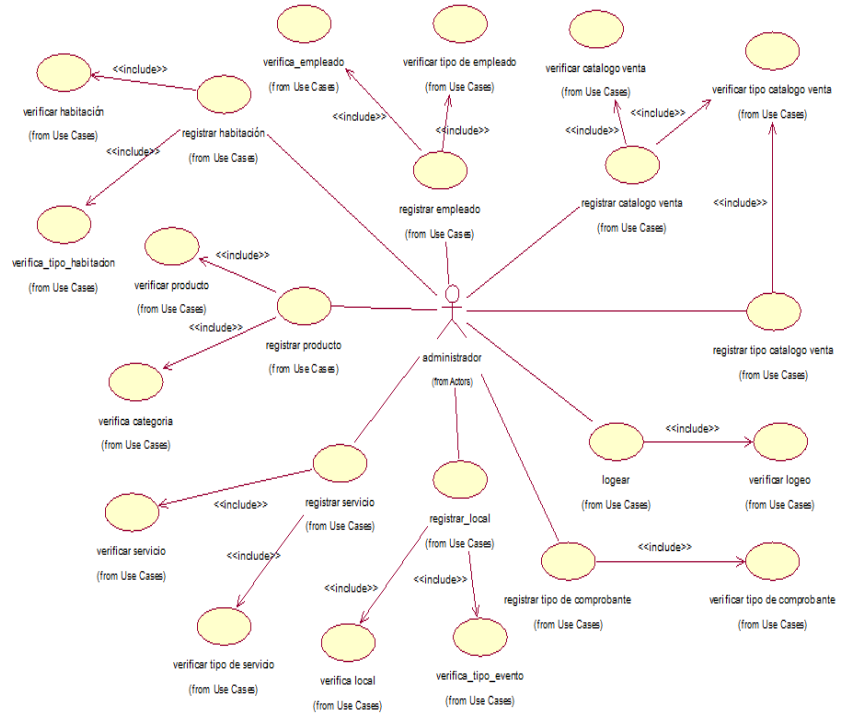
verifica_empleado
(from Use Cases)

verificar tipo de empleado
(from Use Cases)

verificar catalogo venta
(from Use Cases)

verificar tipo catalogo venta
(from Use Cases)

<<include>>

verificar habitación
(from Use Cases)

registrar habitación
(from Use Cases)

<<include>>

<<include>>

<<include>>

<<include>>

<<include>>

registrar empleado
(from Use Cases)

registrar catalogo venta
(from Use Cases)

<<include>>

verifica_tipo_habitacion
(from Use Cases)

<<include>>

verificar producto
(from Use Cases)

<<include>>

registrar producto
(from Use Cases)

administrador
(from Actors)

registrar tipo catalogo venta
(from Use Cases)

verifica categoria
(from Use Cases)

logear
(from Use Cases)

<<include>>

verificar logeo
(from Use Cases)

<<include>>

registrar servicio
(from Use Cases)

registrar_local
(from Use Cases)

verificar servicio
(from Use Cases)

<<include>>

<<include>>

registrar tipo de comprobante
(from Use Cases)

<<include>>

verificar tipo de comprobante
(from Use Cases)

<<include>>

<<include>>

verificar tipo de servicio
(from Use Cases)

verifica local
(from Use Cases)

verifica_tipo_evento
(from Use Cases)